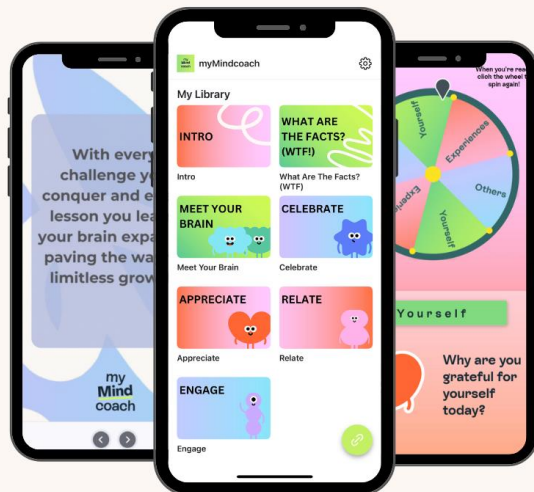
With every challenge y conquer and e lesson you lea your brain expa paving the wa limitless grow

my Mind coach

myMindcoach

My Library

INTRO

Intro

WHAT ARE THE FACTS? (WTF!)

What Are The Facts? (WTF)

MEET YOUR BRAIN

Meet Your Brain

CELEBRATE

Celebrate

APPRECIATE

Appreciate

RELATE

Relate

ENGAGE

Engage

When you're rea click the wheel t spin again!

Yourself

Experiences

Others

Yourself

Experi

Yourself

Why are you grateful for yourself today?